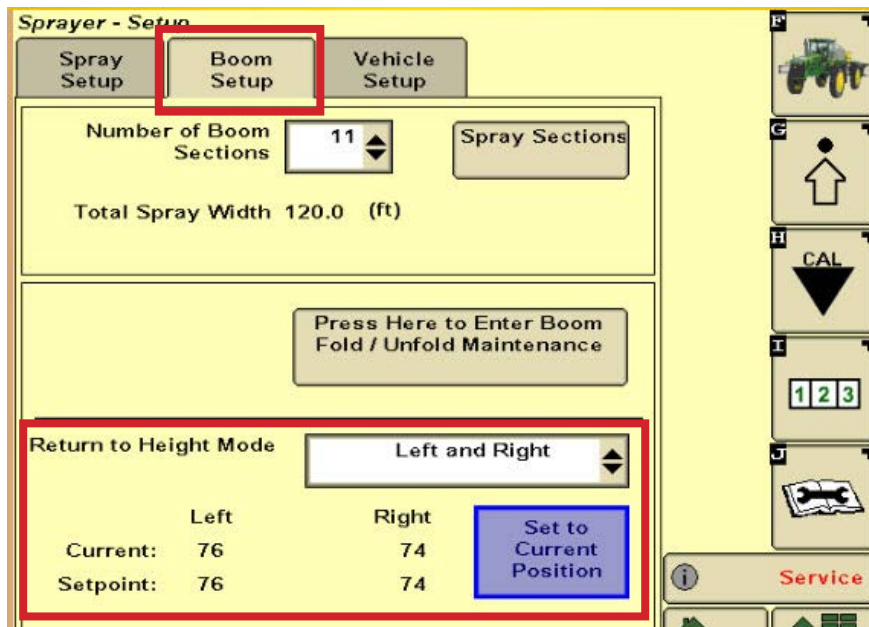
Sprayer - Setup

Spray Setup | Boom Setup | Vehicle Setup

Number of Boom Sections 11

Spray Sections

Total Spray Width 120.0 (ft)

Press Here to Enter Boom Fold / Unfold Maintenance

Return to Height Mode

Left and Right

| | Left | Right |
|---|---|---|
| Current: | 76 | 74 |
| Setpoint: | 76 | 74 |

Set to Current Position

F

G

H

CAL

I

1 2 3

J

Service